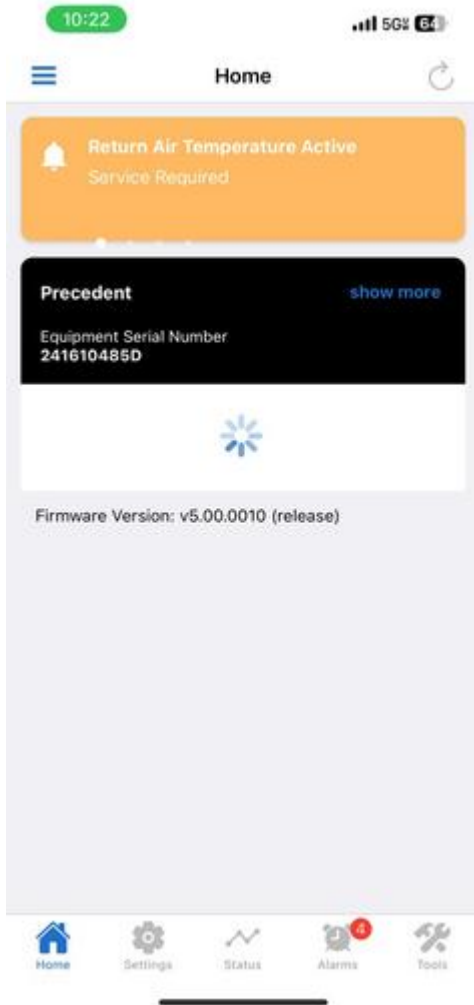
10:22

5G 64

Home

Return Air Temperature Active
Service Required

Precedent
show more

Equipment Serial Number
241610485D

Firmware Version: v5.00.0010 (release)

Home
Settings
Status
4
Alarms
Tools